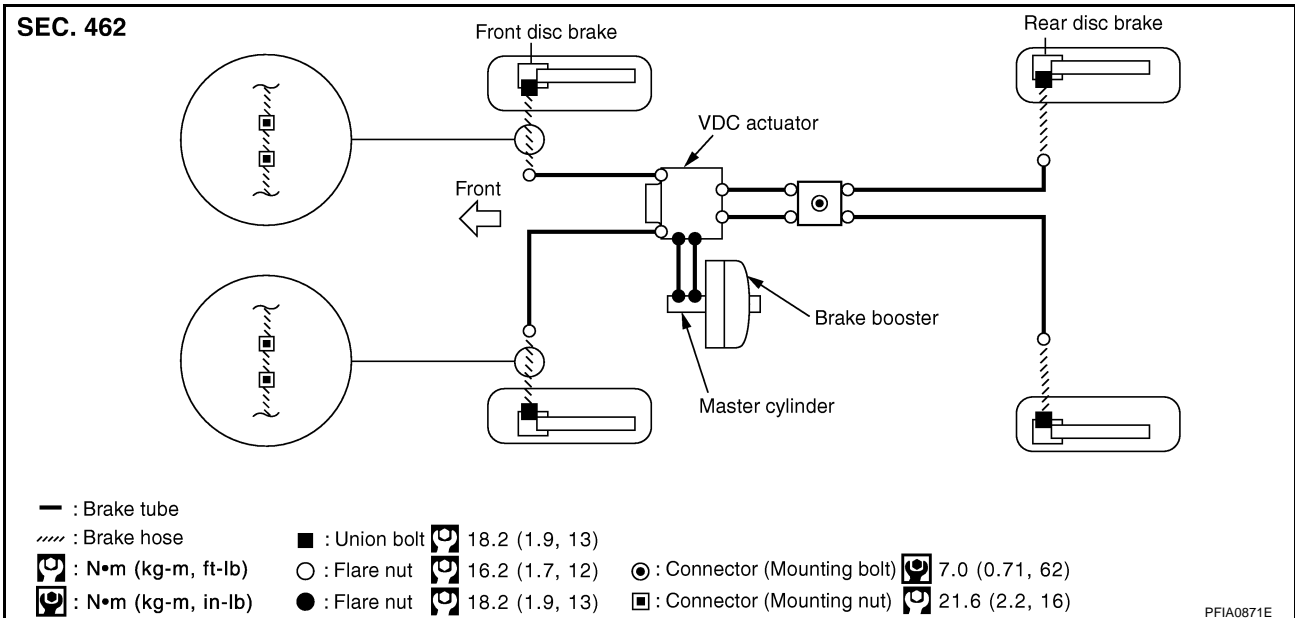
SEC. 462

Front disc brake

Rear disc brake

VDC actuator

Front

Brake booster

Master cylinder

━ : Brake tube
: Brake hose
: N•m (kg-m, ft-lb)
: N•m (kg-m, in-lb)
■ : Union bolt 18.2 (1.9, 13)
○ : Flare nut 16.2 (1.7, 12)
● : Flare nut 18.2 (1.9, 13)
◉ : Connector (Mounting bolt) 7.0 (0.71, 62)
▣ : Connector (Mounting nut) 21.6 (2.2, 16)

PFIA0871E